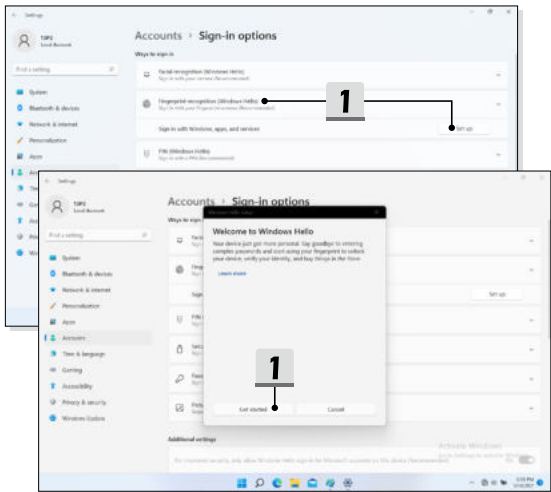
Settings

TOP2
Local Account

Find a setting

System
Bluetooth & devices
Network & internet
Personalization
Apps
Accounts

Accounts › Sign-in options

Ways to sign in

Facial recognition (Windows Hello)
Sign in with your camera (Recommended)

Fingerprint recognition (Windows Hello)
Sign in with your fingerprint scanner (Recommended)

Sign in with Windows, apps, and services

Set up

PIN (Windows Hello)
Sign in with a PIN (Recommended)

1

Settings

TOP2
Local Account

Find a setting

System
Bluetooth & devices
Network & internet
Personalization
Apps
Accounts
Time & language
Gaming
Accessibility
Privacy & security
Windows Update

Accounts › Sign-in options

Ways to sign in

Set up

Windows Hello Setup

Welcome to Windows Hello

Your device just got more personal. Say goodbye to entering complex passwords and start using your fingerprint to unlock your device, verify your identity, and buy things in the Store.

Learn more

1

Get started

Cancel

Additional settings

Activate Windows